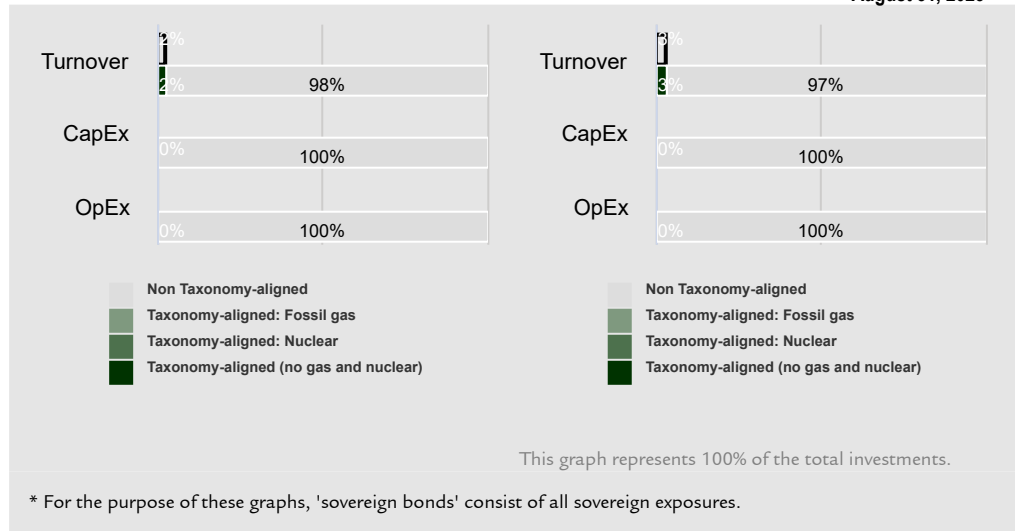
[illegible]

Turnover
2%
2%
98%

CapEx
0%
100%

OpEx
0%
100%

Non Taxonomy-aligned
Taxonomy-aligned: Fossil gas
Taxonomy-aligned: Nuclear
Taxonomy-aligned (no gas and nuclear)

Turnover
3%
3%
97%

CapEx
0%
100%

OpEx
0%
100%

Non Taxonomy-aligned
Taxonomy-aligned: Fossil gas
Taxonomy-aligned: Nuclear
Taxonomy-aligned (no gas and nuclear)

This graph represents 100% of the total investments.

* For the purpose of these graphs, 'sovereign bonds' consist of all sovereign exposures.